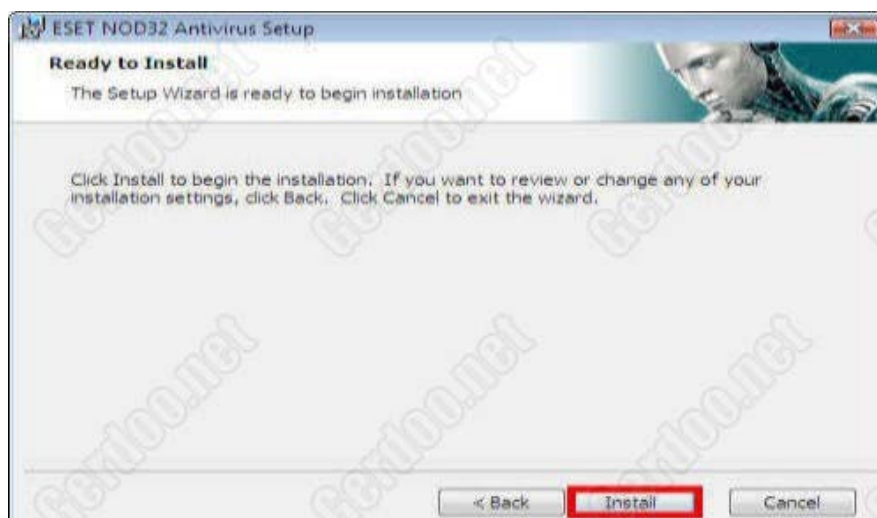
ESET NOD32 Antivirus Setup

Ready to Install

The Setup Wizard is ready to begin installation

Click Install to begin the installation. If you want to review or change any of your installation settings, click Back. Click Cancel to exit the wizard.

Gerdoo.net

< Back

Install

Cancel